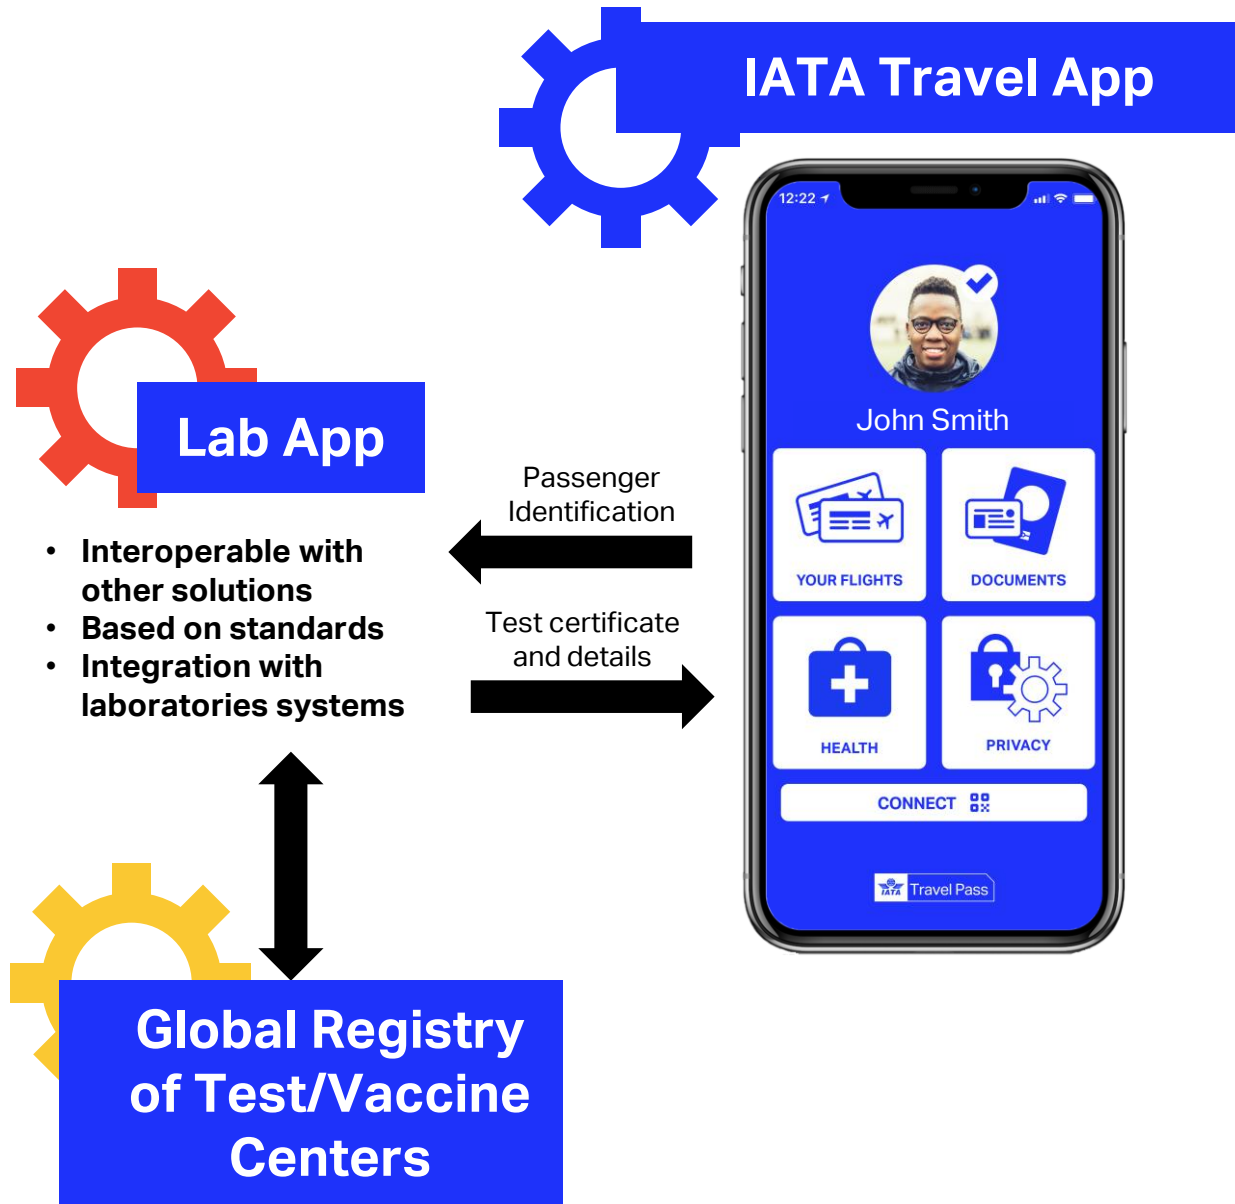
IATA Travel App

12:22

John Smith

YOUR FLIGHTS

DOCUMENTS

HEALTH

PRIVACY

CONNECT

IATA Travel Pass

Lab App

- Interoperable with other solutions
- Based on standards
- Integration with laboratories systems

Passenger Identification

Test certificate and details

Global Registry of Test/Vaccine Centers